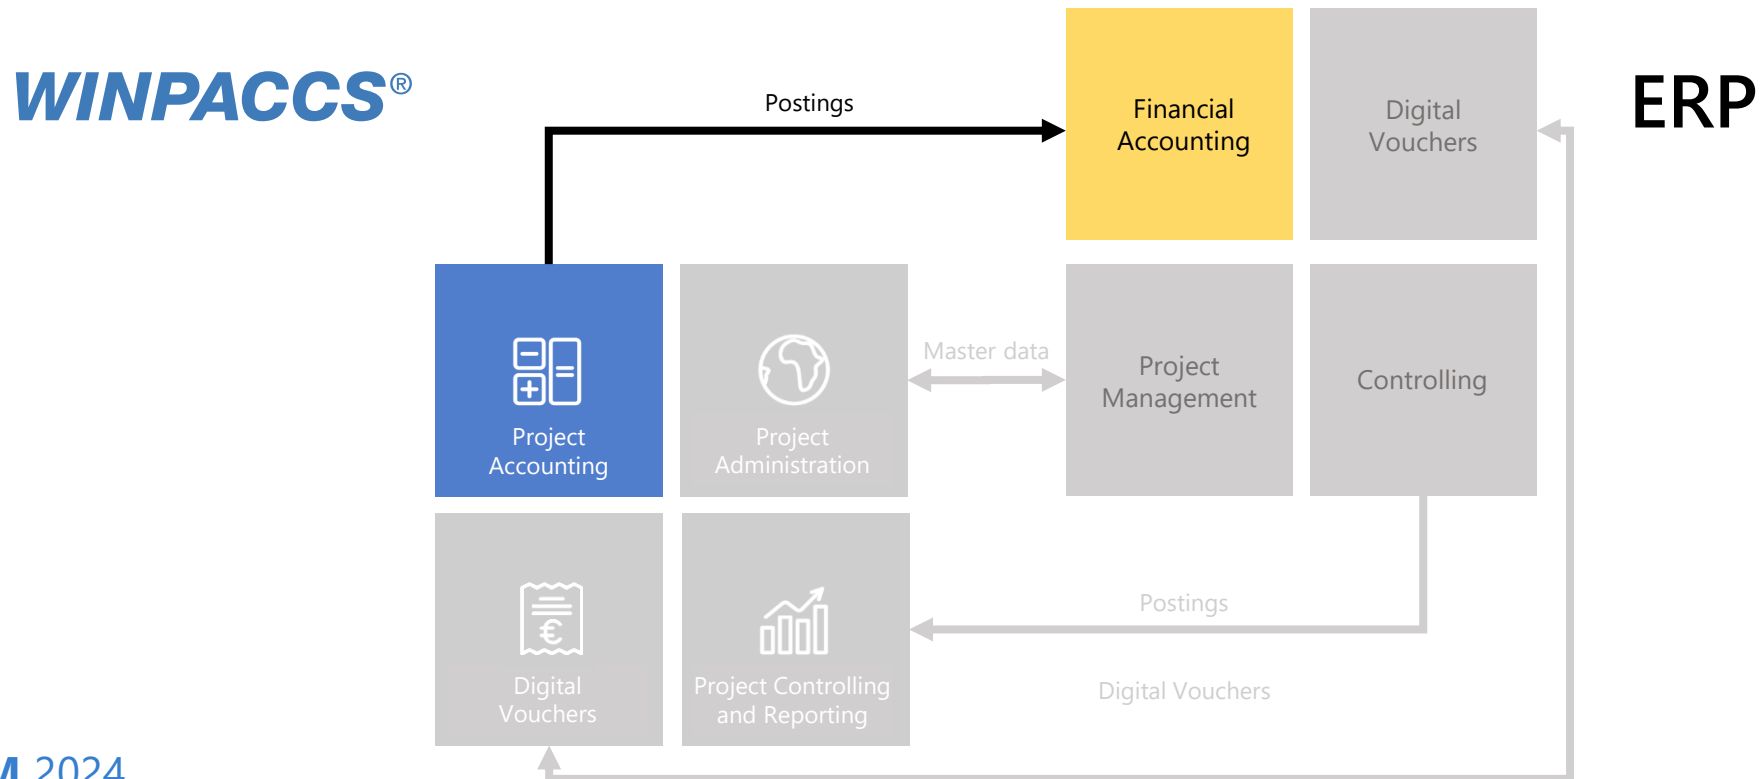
WINPACCS®

Postings

Financial Accounting

Digital Vouchers

ERP

Project Accounting

Project Administration

Master data

Project Management

Controlling

Digital Vouchers

Project Controlling and Reporting

Postings

Digital Vouchers

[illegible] 2024